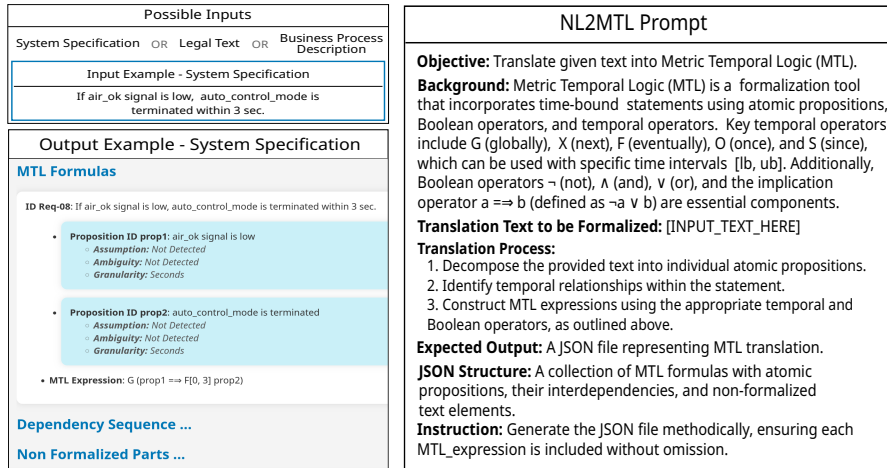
Possible Inputs

System Specification OR Legal Text OR Business Process Description

Input Example - System Specification

If air_ok signal is low, auto_control_mode is terminated within 3 sec.

Output Example - System Specification

MTL Formulas

ID Req-08: If air_ok signal is low, auto_control_mode is terminated within 3 sec.

- Proposition ID prop1: air_ok signal is low
  - Assumption: Not Detected
  - Ambiguity: Not Detected
  - Granularity: Seconds

- Proposition ID prop2: auto_control_mode is terminated
  - Assumption: Not Detected
  - Ambiguity: Not Detected
  - Granularity: Seconds

- MTL Expression: G (prop1 =⇒ F[0, 3] prop2)

Dependency Sequence ...

Non Formalized Parts ...

NL2MTL Prompt

Objective: Translate given text into Metric Temporal Logic (MTL).

Background: Metric Temporal Logic (MTL) is a formalization tool that incorporates time-bound statements using atomic propositions, Boolean operators, and temporal operators. Key temporal operators include G (globally), X (next), F (eventually), O (once), and S (since), which can be used with specific time intervals [lb, ub]. Additionally, Boolean operators ¬ (not), ∧ (and), ∨ (or), and the implication operator a =⇒ b (defined as ¬a ∨ b) are essential components.

Translation Text to be Formalized: [INPUT_TEXT_HERE]

Translation Process:
1. Decompose the provided text into individual atomic propositions.
2. Identify temporal relationships within the statement.
3. Construct MTL expressions using the appropriate temporal and Boolean operators, as outlined above.

Expected Output: A JSON file representing MTL translation.

JSON Structure: A collection of MTL formulas with atomic propositions, their interdependencies, and non-formalized text elements.

Instruction: Generate the JSON file methodically, ensuring each MTL_expression is included without omission.